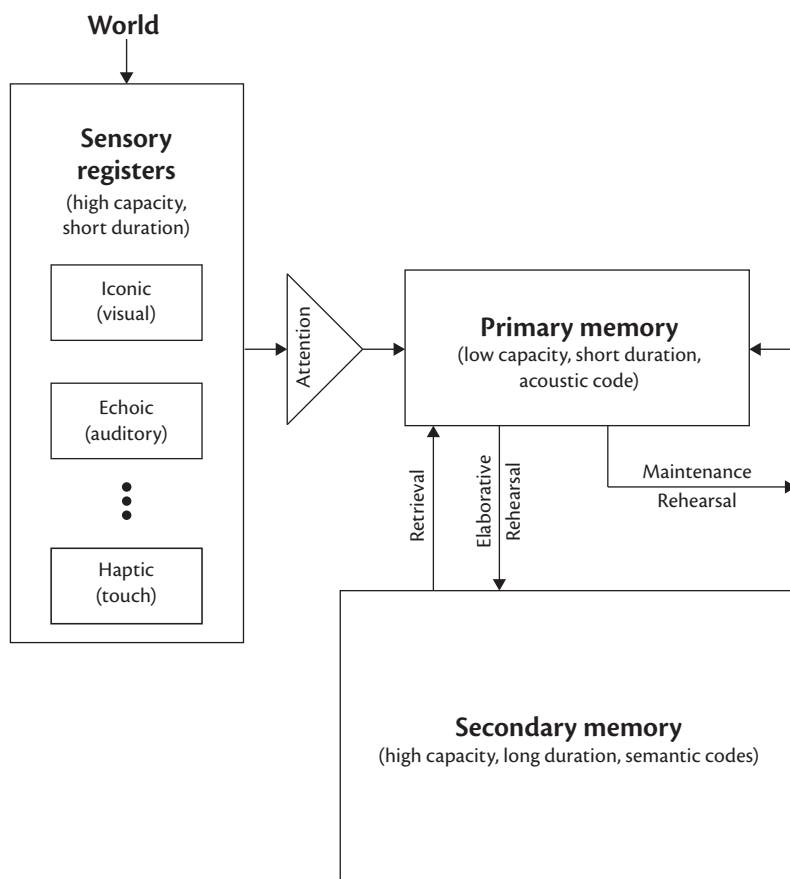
World

Sensory registers
(high capacity, short duration)

Iconic
(visual)

Echoic
(auditory)

Haptic
(touch)

Attention

Primary memory
(low capacity, short duration, acoustic code)

Retrieval

Elaborative
Rehearsal

Maintenance
Rehearsal

Secondary memory
(high capacity, long duration, semantic codes)